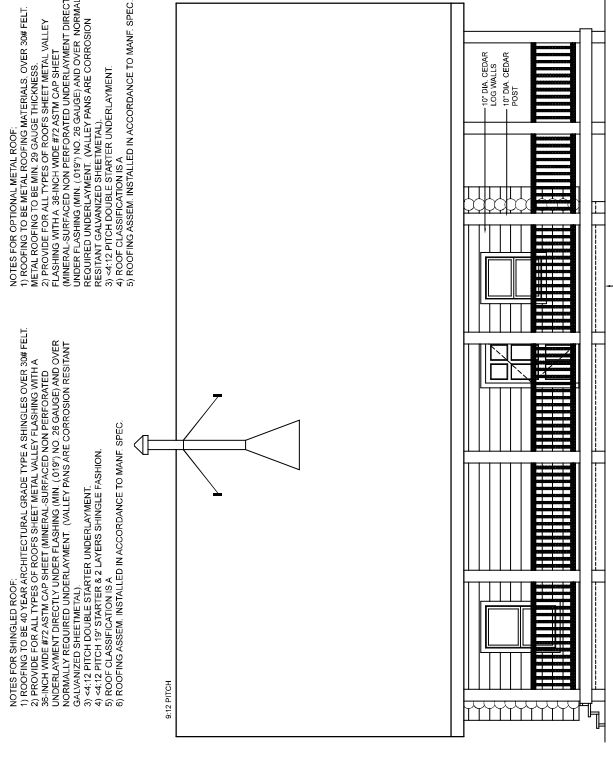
NOTES FOR SHINGLED ROOF:
1) ROOFING TO BE 40 YEAR ARCHITECTURAL GRADE TYPE A SHINGLES OVER 30# FELT.
2) PROVIDE FOR ALL TYPES OF ROOFS SHEET METAL VALLEY FLASHING WITH A 36-INCH WIDE #72 ASTM CAP SHEET (MINERAL-SURFACED NON PERFORATED UNDERLAYMENT DIRECTLY UNDER FLASHING (MIN. (.019") NO. 26 GAUGE) AND OVER NORMALLY REQUIRED UNDERLAYMENT. (VALLEY PANS ARE CORROSION RESITANT GALVANIZED SHEETMETAL)
3) <4:12 PITCH DOUBLE STARTER UNDERLAYMENT.
4) >4:12 PITCH 19" STARTER & 2 LAYERS SHINGLE FASHION.
5) ROOF CLASSIFICATION IS A
6) ROOFING ASSEM. INSTALLED IN ACCORDANCE TO MANF. SPEC.

NOTES FOR OPTIONAL METAL ROOF:
1) ROOFING TO BE METAL ROOFING MATERIALS. OVER 30# FELT. METAL ROOFING TO BE MIN. 29 GAUGE THICKNESS.
2) PROVIDE FOR ALL TYPES OF ROOFS SHEET METAL VALLEY FLASHING WITH A 36-INCH WIDE #72 ASTM CAP SHEET (MINERAL-SURFACED NON PERFORATED UNDERLAYMENT DIRECT UNDER FLASHING (MIN. (.019") NO. 26 GAUGE) AND OVER NORMAL REQUIRED UNDERLAYMENT. (VALLEY PANS ARE CORROSION RESITANT GALVANIZED SHEETMETAL)
3) <4:12 PITCH DOUBLE STARTER UNDERLAYMENT
4) ROOF CLASSIFICATION IS A
5) ROOFING ASSEM. INSTALLED IN ACCORDANCE TO MANF. SPEC

9:12 PITCH

10" DIA. CEDAR LOG WALLS
10" DIA CEDAR POST